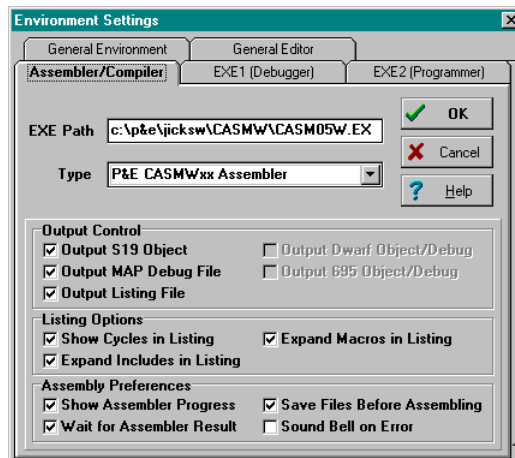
Environment Settings

General Environment
General Editor
Assembler/Compiler
EXE1 (Debugger)
EXE2 (Programmer)

EXE Path c:\p&e\jicksw\CASMW\CASM05W.EX
Type P&E CASMWxx Assembler

OK
Cancel
Help

Output Control
Output S19 Object
Output MAP Debug File
Output Listing File
Output Dwarf Object/Debug
Output 695 Object/Debug

Listing Options
Show Cycles in Listing
Expand Includes in Listing
Expand Macros in Listing

Assembly Preferences
Show Assembler Progress
Wait for Assembler Result
Save Files Before Assembling
Sound Bell on Error